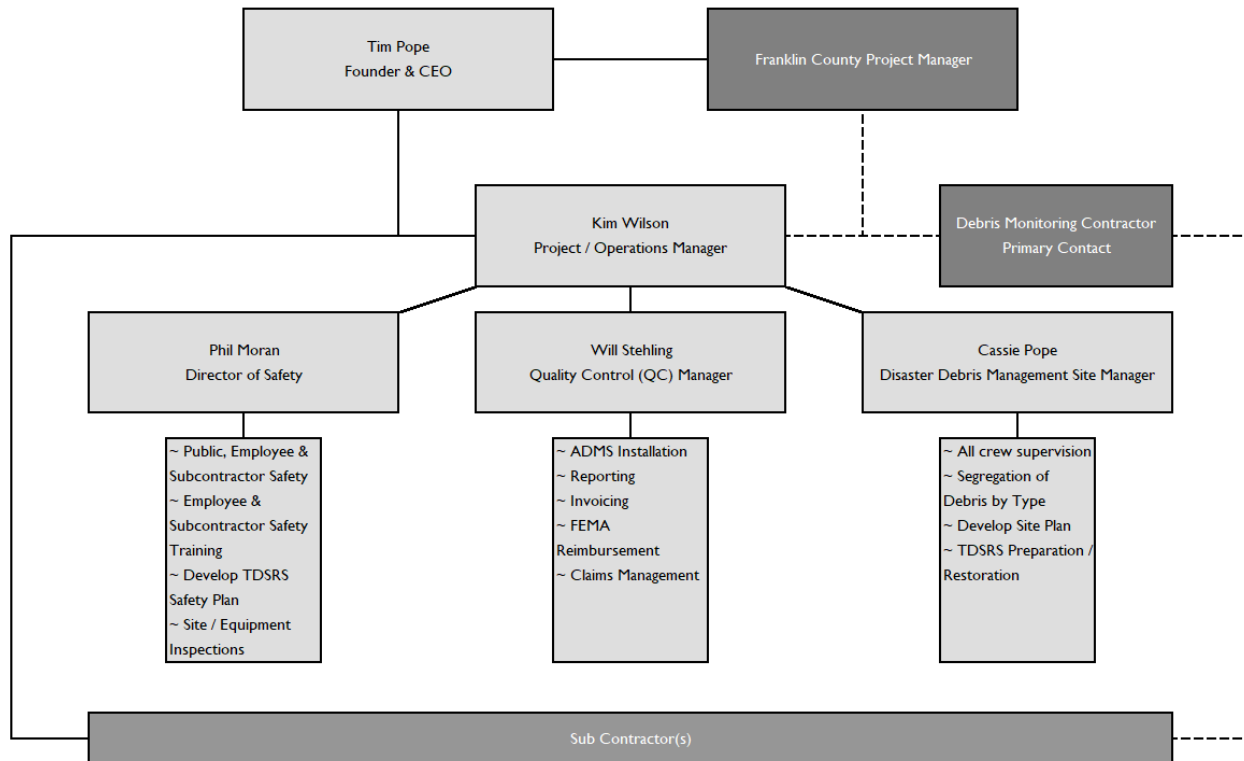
Tim Pope
Founder & CEO

Franklin County Project Manager

Kim Wilson
Project / Operations Manager

Debris Monitoring Contractor
Primary Contact

Phil Moran
Director of Safety

Will Stehling
Quality Control (QC) Manager

Cassie Pope
Disaster Debris Management Site Manager

~ Public, Employee & Subcontractor Safety
~ Employee & Subcontractor Safety Training
~ Develop TDSRS Safety Plan
~ Site / Equipment Inspections

~ ADMS Installation
~ Reporting
~ Invoicing
~ FEMA Reimbursement
~ Claims Management

~ All crew supervision
~ Segregation of Debris by Type
~ Develop Site Plan
~ TDSRS Preparation / Restoration

Sub Contractor(s)